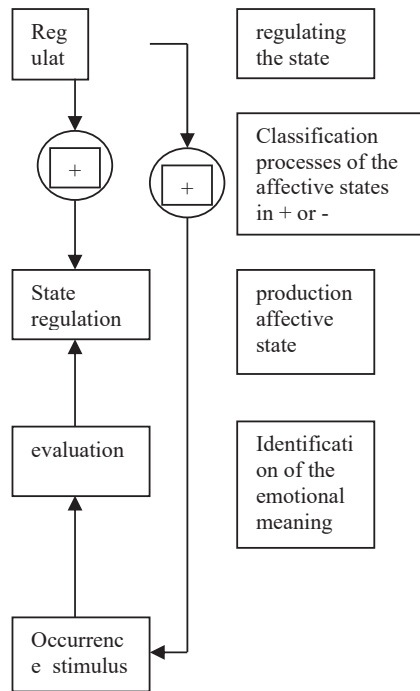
Regulat

regulating the state

+

+

Classification processes of the affective states in + or -

State regulation

production affective state

evaluation

Identification of the emotional meaning

Occurrence stimulus